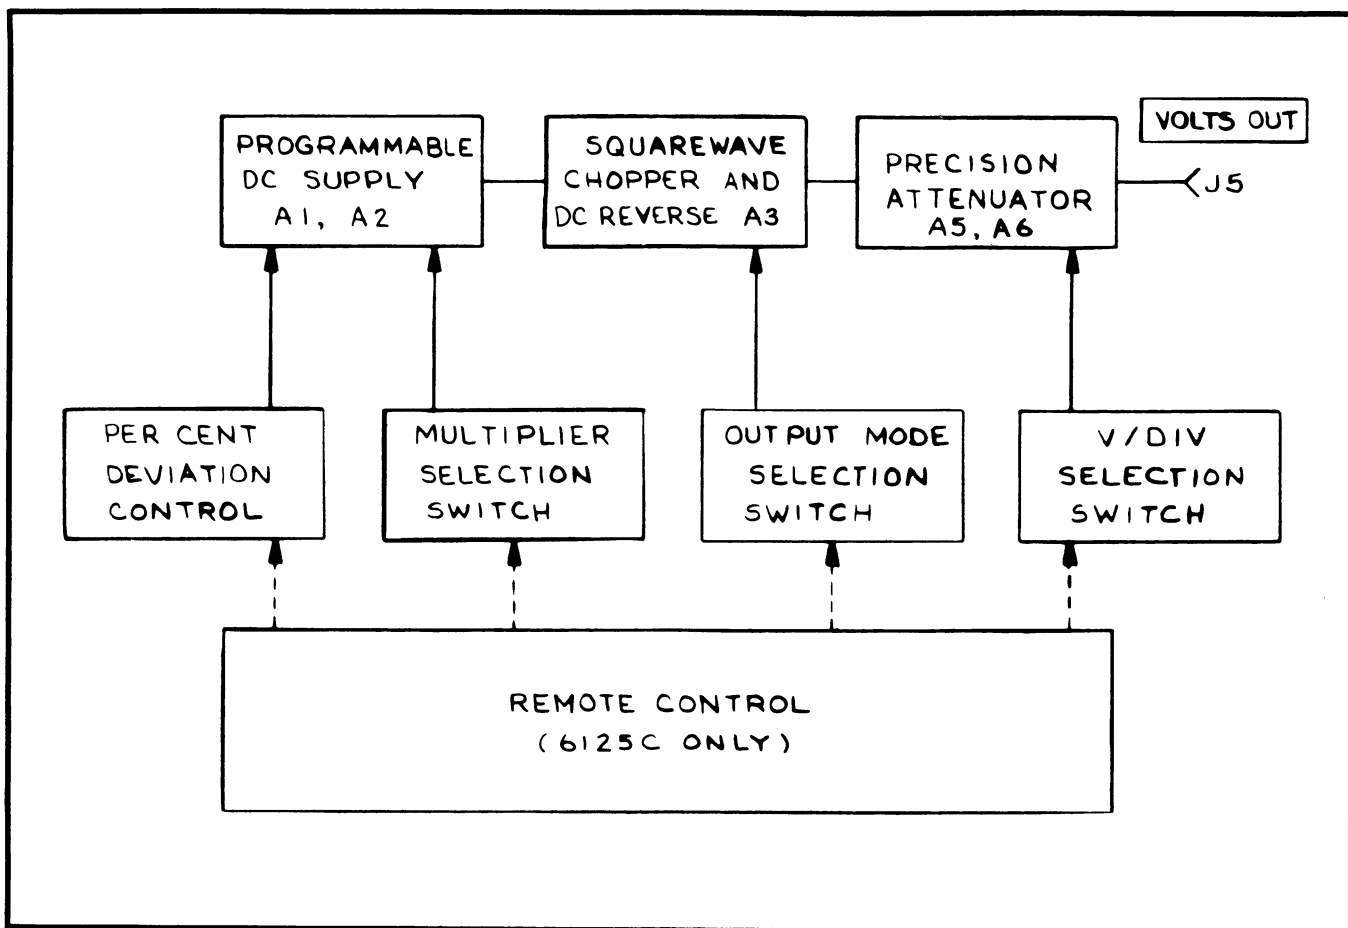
VOLTS OUT

PROGRAMMABLE DC SUPPLY A1, A2

SQUAREWAVE CHOPPER AND DC REVERSE A3

PRECISION ATTENUATOR A5, A6

J5

PER CENT DEVIATION CONTROL

MULTIPLIER SELECTION SWITCH

OUTPUT MODE SELECTION SWITCH

V/DIV SELECTION SWITCH

REMOTE CONTROL (6125C ONLY)